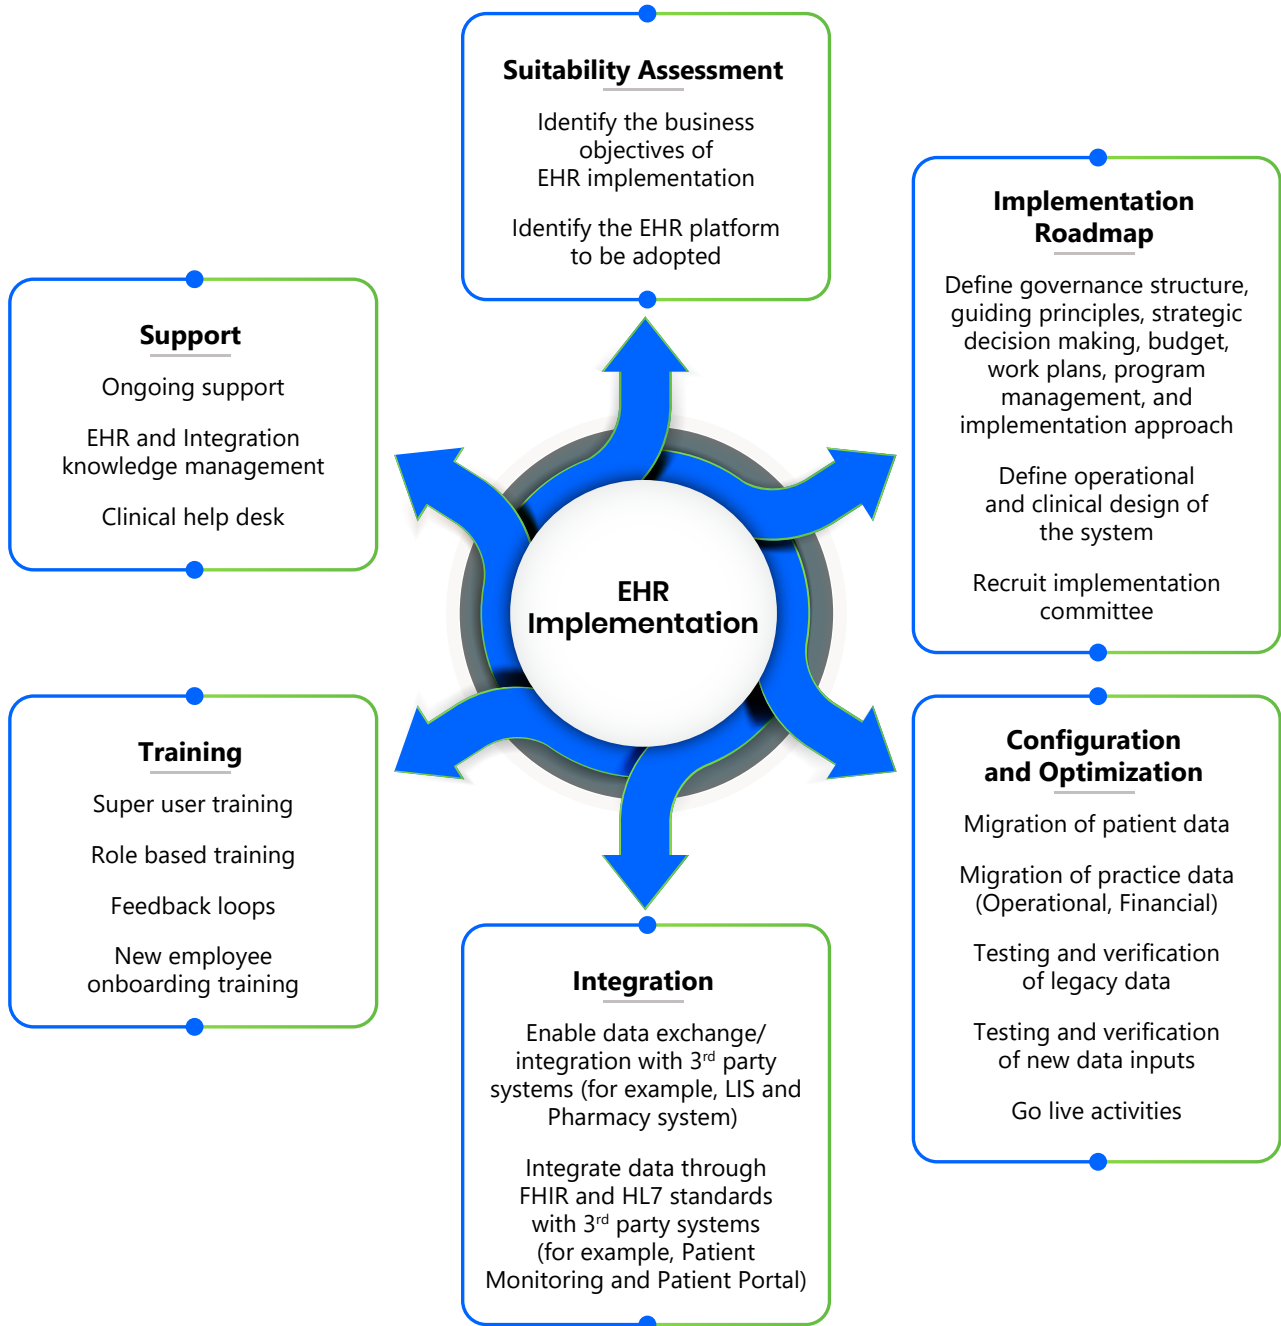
Suitability Assessment

Identify the business objectives of EHR implementation

Identify the EHR platform to be adopted

Implementation Roadmap

Define governance structure, guiding principles, strategic decision making, budget, work plans, program management, and implementation approach

Define operational and clinical design of the system

Recruit implementation committee

Support

Ongoing support

EHR and Integration knowledge management

Clinical help desk

EHR Implementation

Training

Super user training

Role based training

Feedback loops

New employee onboarding training

Configuration and Optimization

Migration of patient data

Migration of practice data (Operational, Financial)

Testing and verification of legacy data

Testing and verification of new data inputs

Go live activities

Integration

Enable data exchange/ integration with 3$^{rd}$ party systems (for example, LIS and Pharmacy system)

Integrate data through FHIR and HL7 standards with 3$^{rd}$ party systems (for example, Patient Monitoring and Patient Portal)